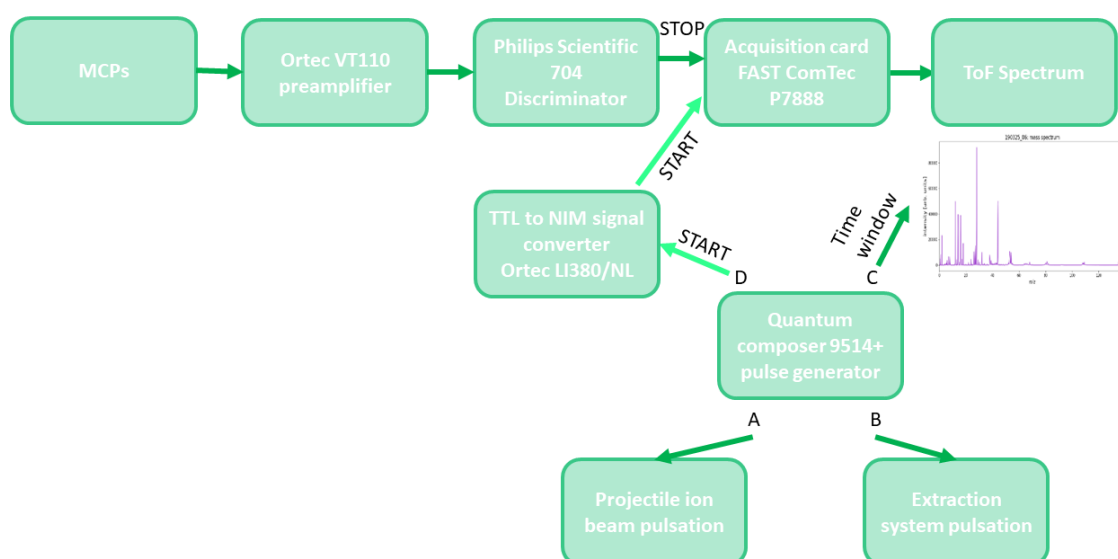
MCPs

Ortec VT110 preamplifier

Philips Scientific 704 Discriminator

STOP

Acquisition card FAST ComTec P7888

ToF Spectrum

START

TTL to NIM signal converter Ortec LI380/NL

START

D

Time window

C

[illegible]

Quantum composer 9514+ pulse generator

A

B

Projectile ion beam pulsation

Extraction system pulsation